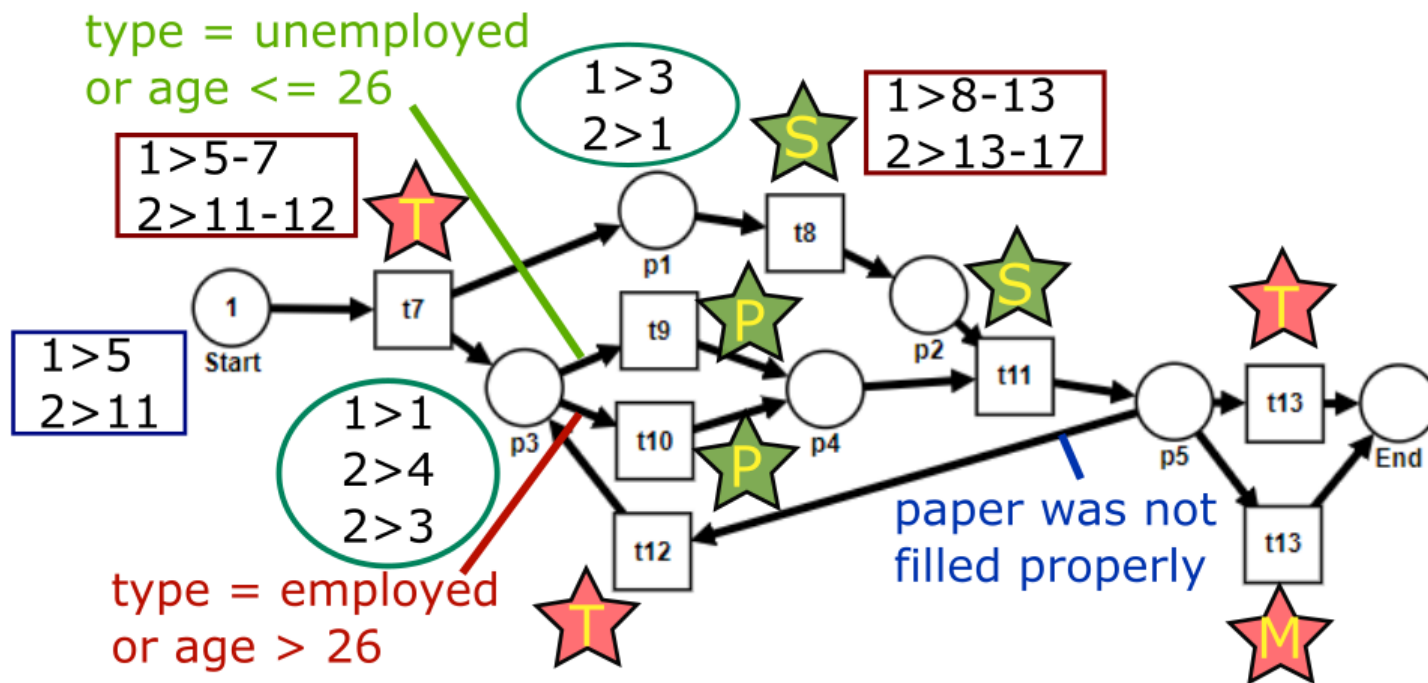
type = unemployed
or age <= 26

1>3
2>1

1>8-13
2>13-17

1>5-7
2>11-12

T

S

t8

p1

S

1

Start

t7

t9

P

1>5
2>11

p3

p2

t11

T

p5

t13

End

1>1
2>4
2>3

t10

P

p4

paper was not
filled properly

t12

t13

type = employed
or age > 26

T

M